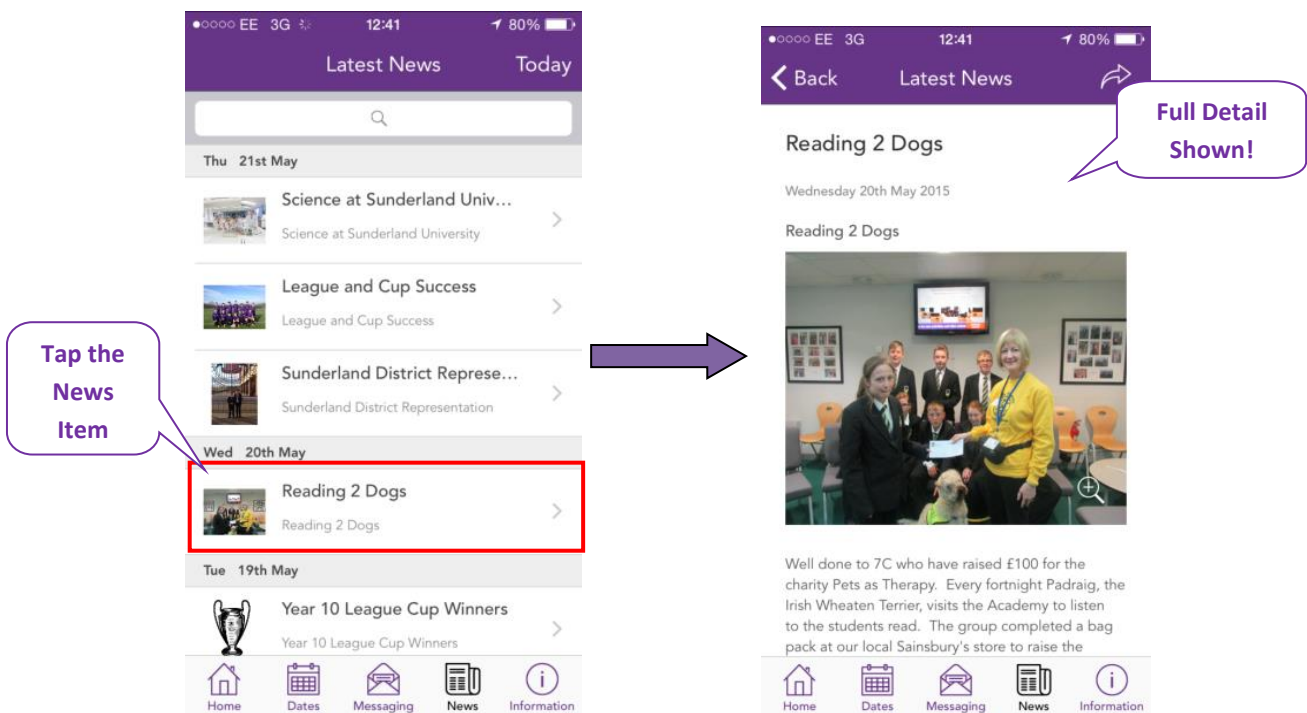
●○○○○ EE 3G 12:41 80%

Latest News Today

Thu 21st May

Science at Sunderland Univ...
Science at Sunderland University

League and Cup Success
League and Cup Success

Sunderland District Represe...
Sunderland District Representation

Wed 20th May

Reading 2 Dogs
Reading 2 Dogs

Tue 19th May

Year 10 League Cup Winners
Year 10 League Cup Winners

Home Dates Messaging News Information

Tap the News Item

●○○○○ EE 3G 12:41 80%

Back Latest News

Full Detail Shown!

Reading 2 Dogs

Wednesday 20th May 2015

Reading 2 Dogs

Well done to 7C who have raised £100 for the charity Pets as Therapy. Every fortnight Padraig, the Irish Wheaten Terrier, visits the Academy to listen to the students read. The group completed a bag pack at our local Sainsbury's store to raise the

Home Dates Messaging News Information